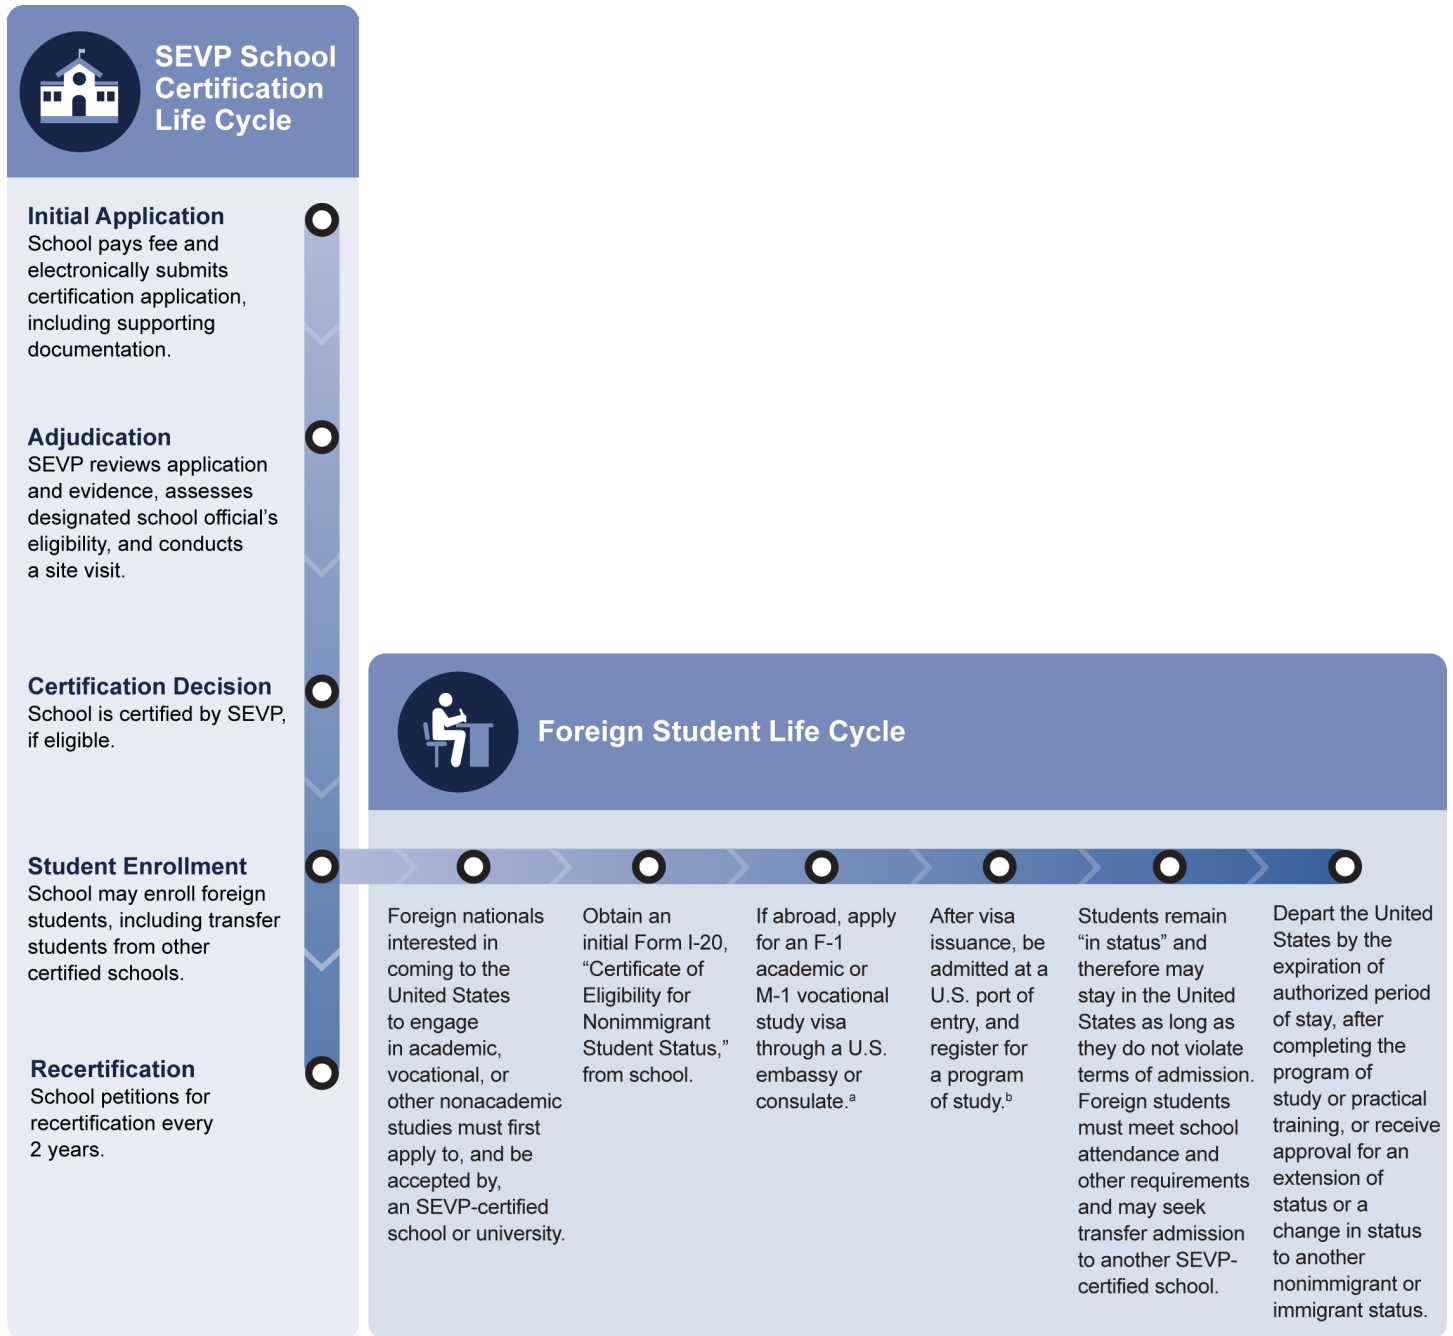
SEVP School Certification Life Cycle

Initial Application
School pays fee and electronically submits certification application, including supporting documentation.

Adjudication
SEVP reviews application and evidence, assesses designated school official's eligibility, and conducts a site visit.

Certification Decision
School is certified by SEVP, if eligible.

Student Enrollment
School may enroll foreign students, including transfer students from other certified schools.

Recertification
School petitions for recertification every 2 years.

Foreign Student Life Cycle

Foreign nationals interested in coming to the United States to engage in academic, vocational, or other nonacademic studies must first apply to, and be accepted by, an SEVP-certified school or university.

Obtain an initial Form I-20, "Certificate of Eligibility for Nonimmigrant Student Status," from school.

If abroad, apply for an F-1 academic or M-1 vocational study visa through a U.S. embassy or consulate.$^a$

After visa issuance, be admitted at a U.S. port of entry, and register for a program of study.$^b$

Students remain "in status" and therefore may stay in the United States as long as they do not violate terms of admission. Foreign students must meet school attendance and other requirements and may seek transfer admission to another SEVP-certified school.

Depart the United States by the expiration of authorized period of stay, after completing the program of study or practical training, or receive approval for an extension of status or a change in status to another nonimmigrant or immigrant status.